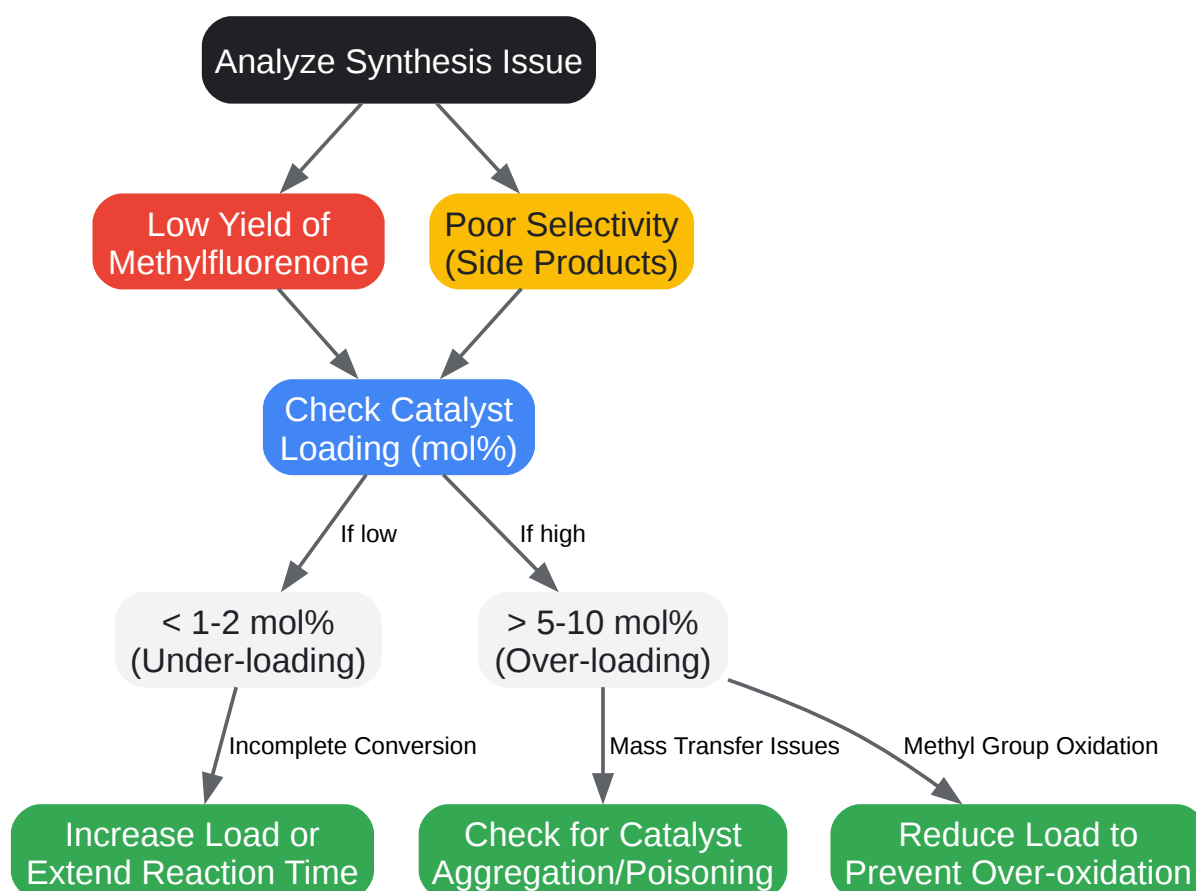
Analyze Synthesis Issue

Low Yield of Methylfluorenone

Poor Selectivity (Side Products)

Check Catalyst Loading (mol%)

If low

If high

< 1-2 mol% (Under-loading)

> 5-10 mol% (Over-loading)

Incomplete Conversion

Mass Transfer Issues

Methyl Group Oxidation

Increase Load or Extend Reaction Time

Check for Catalyst Aggregation/Poisoning

Reduce Load to Prevent Over-oxidation